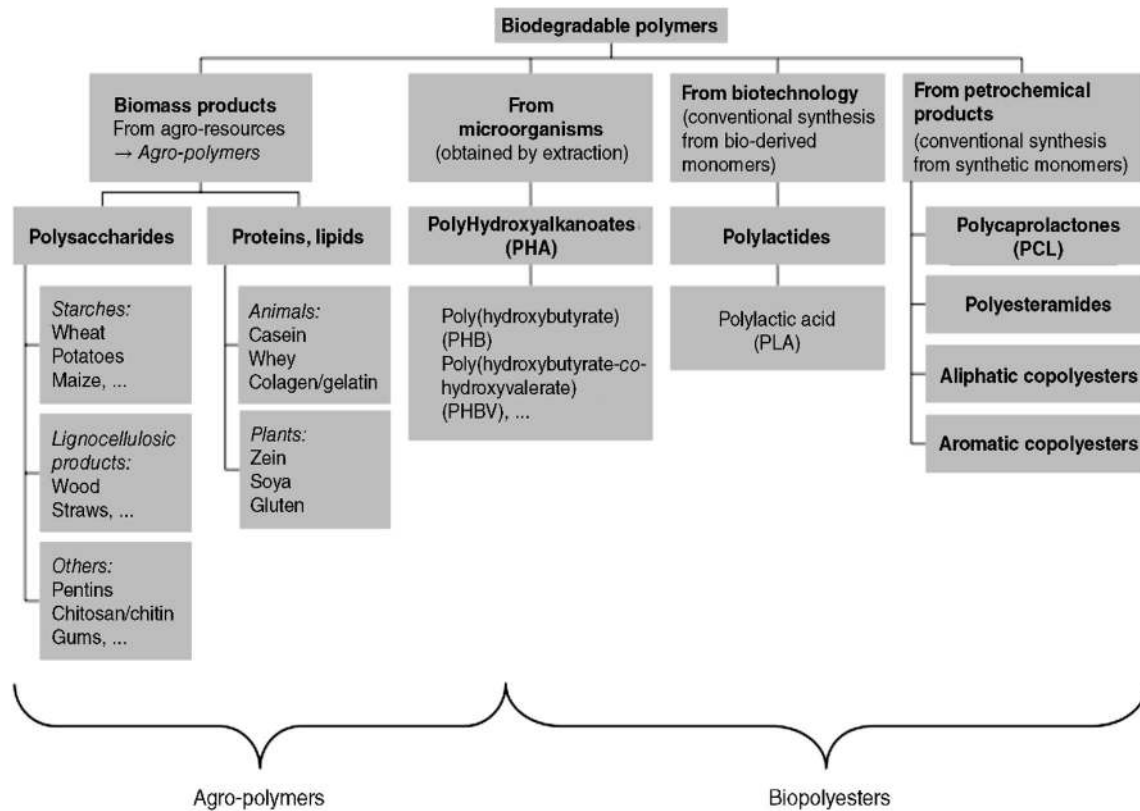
Biodegradable polymers

Biomass products
From agro-resources
→ Agro-polymers

From microorganisms
(obtained by extraction)

From biotechnology
(conventional synthesis from bio-derived monomers)

From petrochemical products
(conventional synthesis from synthetic monomers)

Polysaccharides

Proteins, lipids

PolyHydroxyalkanoates (PHA)

Polylactides

Polycaprolactones (PCL)

Starches:
Wheat
Potatoes
Maize, ...

Animals:
Casein
Whey
Colagen/gelatin

Poly(hydroxybutyrate) (PHB)
Poly(hydroxybutyrate-co-hydroxyvalerate) (PHBV), ...

Polylactic acid (PLA)

Polyesteramides

Aliphatic copolyesters

Aromatic copolyesters

Lignocellulosic products:
Wood
Straws, ...

Plants:
Zein
Soya
Gluten

Others:
Pentins
Chitosan/chitin
Gums, ...

Agro-polymers

Biopolyesters